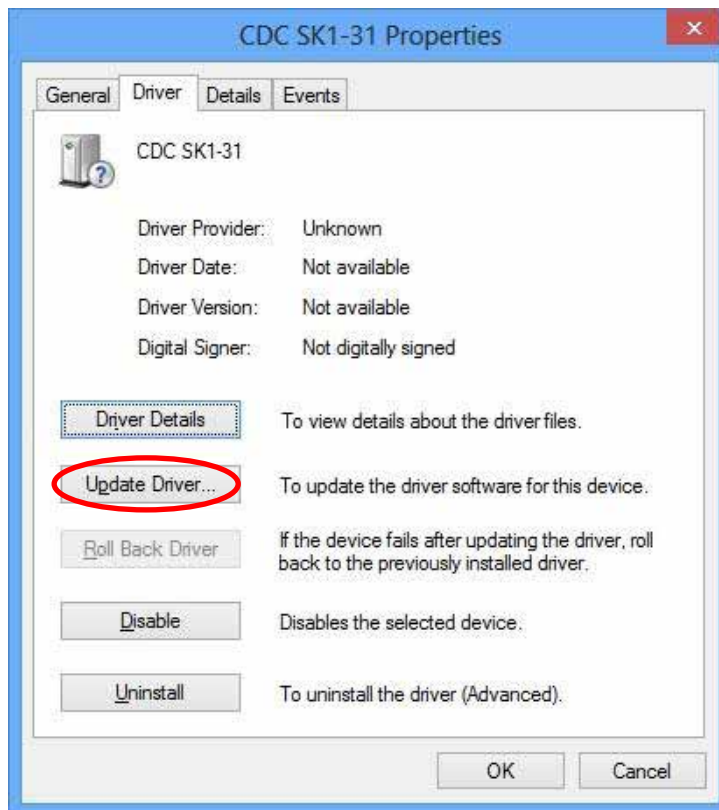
CDC SK1-31 Properties

×

General Driver Details Events

CDC SK1-31

| Driver Provider: | Unknown |
|---|---|
| Driver Date: | Not available |
| Driver Version: | Not available |
| Digital Signer: | Not digitally signed |

Driver Details To view details about the driver files.

Update Driver... To update the driver software for this device.

Roll Back Driver If the device fails after updating the driver, roll back to the previously installed driver.

Disable Disables the selected device.

Uninstall To uninstall the driver (Advanced).

OK Cancel